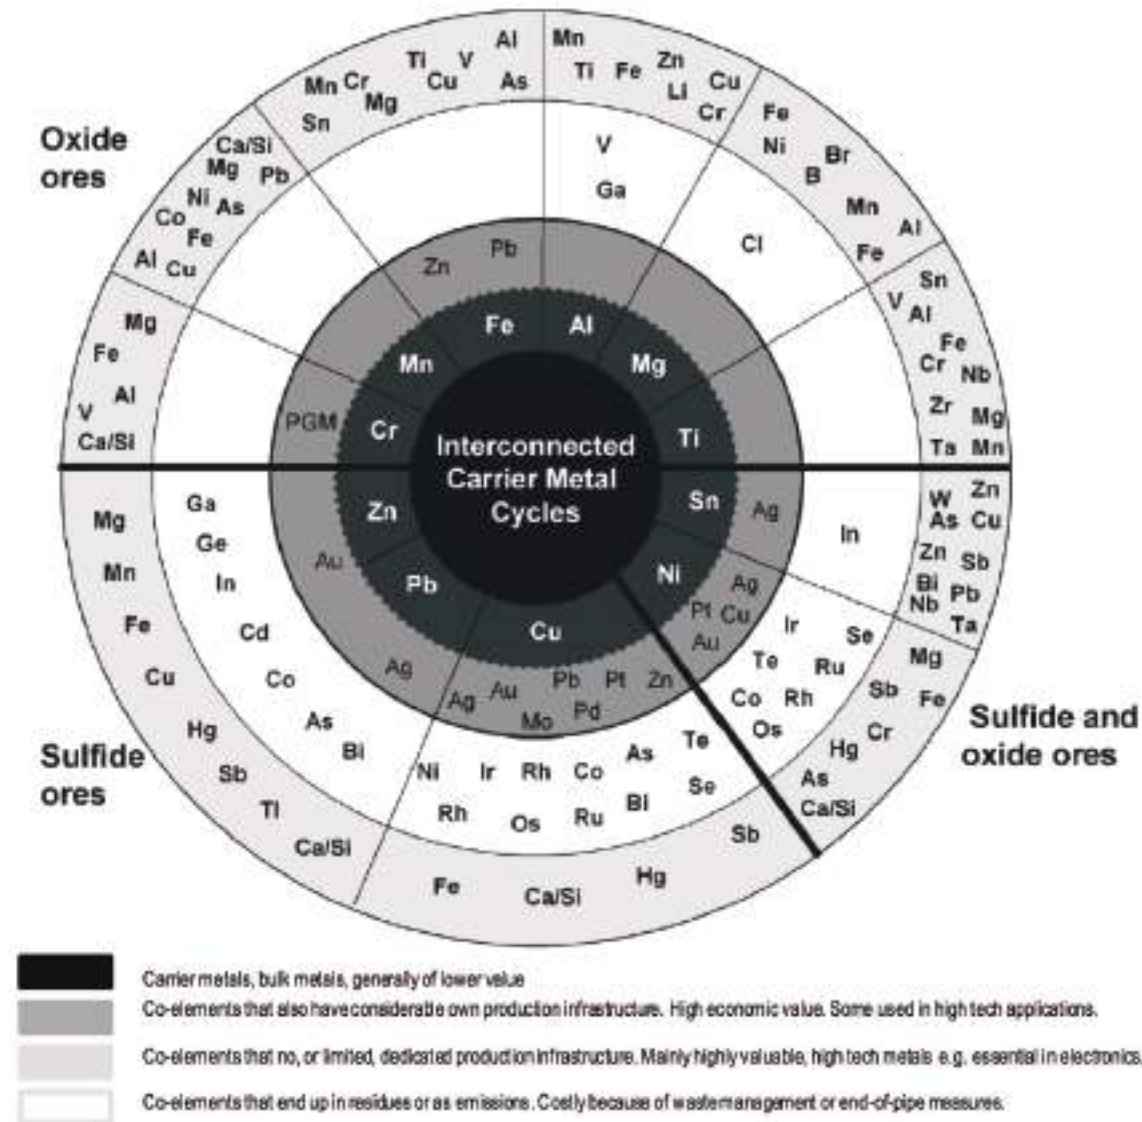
Oxide ores

Interconnected Carrier Metal Cycles

Fe Al Mg Ti Sn Ni Cu Pb Zn Cr Mn

Pb Zn PGM Au Ag Ag Au Pb Pt Zn Mo Pd Ag Ag Pt Cu Au Ag

Mn Cr Ti V Al Cu As Mg Sn

Mn Ti Fe Zn Li Cu Cr

V Ga

Fe Ni Br B Mn Al Fe

Cl

Ca/Si Mg Pb Ni As Co Fe Al Cu

Sn V Al Fe Cr Nb Zr Mg Ta Mn

Mg Fe Al V Ca/Si

W Zn As Cu Zn Sb Bi Pb Nb Ta

In

Mg Mn Fe Cu Hg Sb Tl Ca/Si

Ga Ge In Cd Co As Bi

Ir Se Te Ru Co Rh Os

Mg Sb Fe Cr Hg As Ca/Si

Sulfide and oxide ores

Ni Ir Rh Co As Te Rh Os Ru Bi Se

Sb

Sulfide ores

Fe Ca/Si Hg

Carrier metals, bulk metals, generally of lower value

Co-elements that also have considerable own production infrastructure. High economic value. Some used in high tech applications.

Co-elements that no, or limited, dedicated production infrastructure. Mainly highly valuable, high tech metals e.g. essential in electronics.

Co-elements that end up in residues or as emissions. Costly because of waste management or end-of-pipe measures.